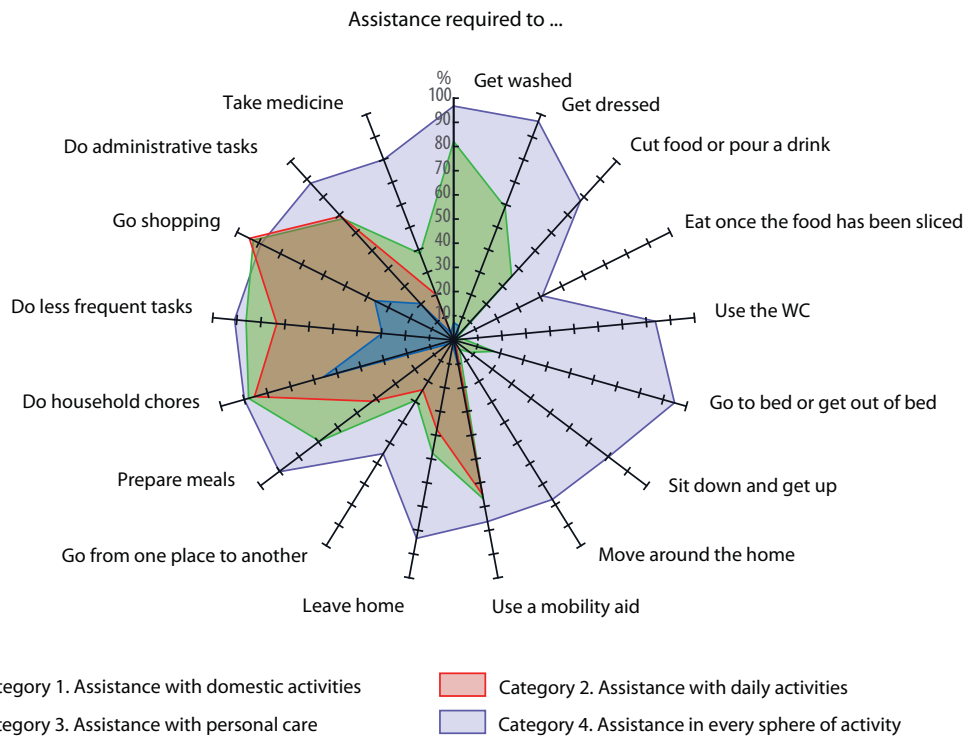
Assistance required to ...

%
100
90
80
70
60
50
40
30
20
10

Get washed
Get dressed
Cut food or pour a drink
Eat once the food has been sliced
Use the WC
Go to bed or get out of bed
Sit down and get up
Move around the home
Use a mobility aid
Leave home
Go from one place to another
Prepare meals
Do household chores
Do less frequent tasks
Go shopping
Do administrative tasks
Take medicine

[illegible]tegory 1. Assistance with domestic activities
Category 2. Assistance with daily activities
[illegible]tegory 3. Assistance with personal care
Category 4. Assistance in every sphere of activity